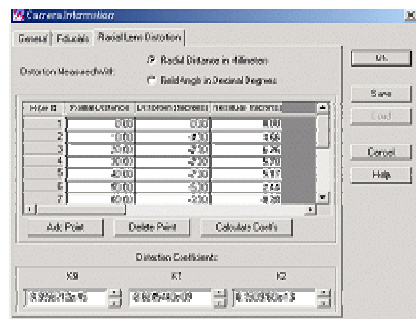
Camera Information

General | Fiducials | Radial Lens Distortion

Distortion Measured With: Radial Distance in Millimeters
Field Angle in Decimal Degrees

| Point # | Radial Distance | Distortion (microns) | Residual (microns) |
|---|---|---|---|
| 1 | 0.00 | 0.00 | 0.00 |
| 2 | 10.00 | -2.30 | 3.66 |
| 3 | 20.00 | -2.30 | 6.26 |
| 4 | 30.00 | -2.30 | 5.70 |
| 5 | 40.00 | -2.30 | 5.17 |
| 6 | 50.00 | -5.00 | 2.44 |
| 7 | 60.00 | -2.30 | -0.28 |

Add Point | Delete Point | Calculate Coeffs

Distortion Coefficients:

K0 | K1 | K2
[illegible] | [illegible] | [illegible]

OK
Save
Load
Cancel
Help